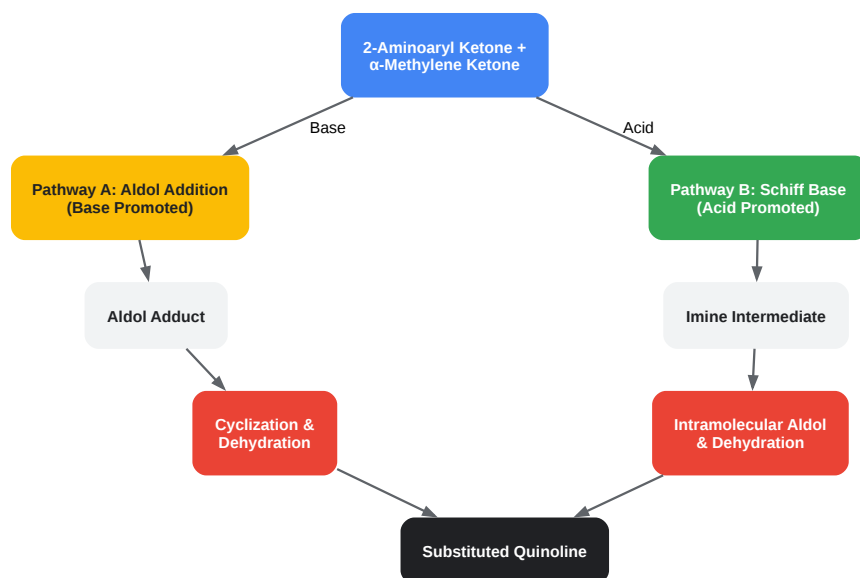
2-Aminoaryl Ketone + α-Methylene Ketone

Base

Acid

Pathway A: Aldol Addition (Base Promoted)

Pathway B: Schiff Base (Acid Promoted)

Aldol Adduct

Imine Intermediate

Cyclization & Dehydration

Intramolecular Aldol & Dehydration

Substituted Quinoline